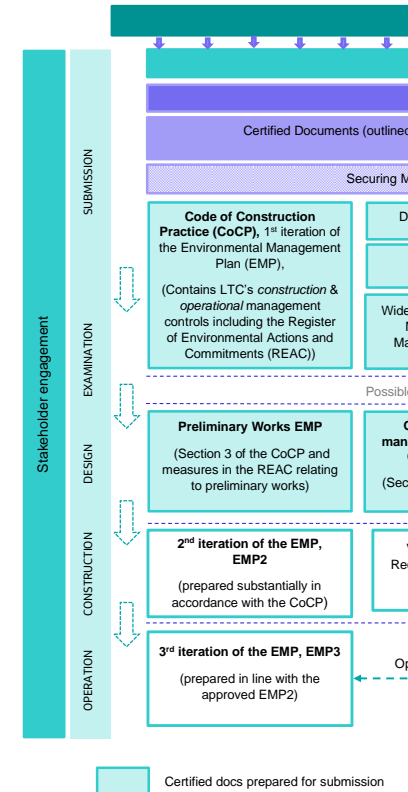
Stakeholder engagement

SUBMISSION

EXAMINATION

DESIGN

CONSTRUCTION

OPERATION

Certified Documents (outlined

Securing M

**Code of Construction Practice (CoCP),** 1$^{st}$ iteration of the Environmental Management Plan (EMP),

(Contains LTC's *construction* & *operational* management controls including the Register of Environmental Actions and Commitments (REAC))

D

Wide
M
Ma

Possib

**Preliminary Works EMP**

(Section 3 of the CoCP and measures in the REAC relating to preliminary works)

C
man

(Sec

**2$^{nd}$ iteration of the EMP, EMP2**

(prepared substantially in accordance with the CoCP)

Re

**3$^{rd}$ iteration of the EMP, EMP3**

(prepared in line with the approved EMP2)

Op

Certified docs prepared for submission